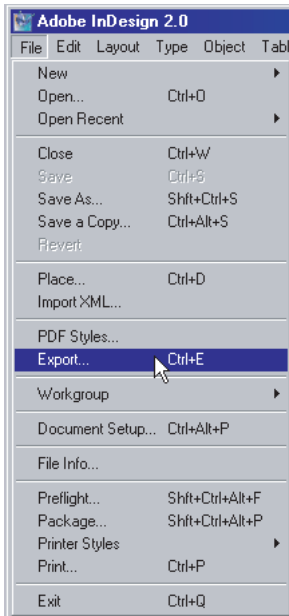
Adobe InDesign 2.0

File Edit Layout Type Object Tabl

New
Open... Ctrl+O
Open Recent

Close Ctrl+W
Save Ctrl+S
Save As... Shft+Ctrl+S
Save a Copy... Ctrl+Alt+S
Revert

Place... Ctrl+D
Import XML...

PDF Styles...
Export... Ctrl+E

Workgroup

Document Setup... Ctrl+Alt+P

File Info...

Preflight... Shft+Ctrl+Alt+F
Package... Shft+Ctrl+Alt+P
Printer Styles
Print... Ctrl+P

Exit Ctrl+Q